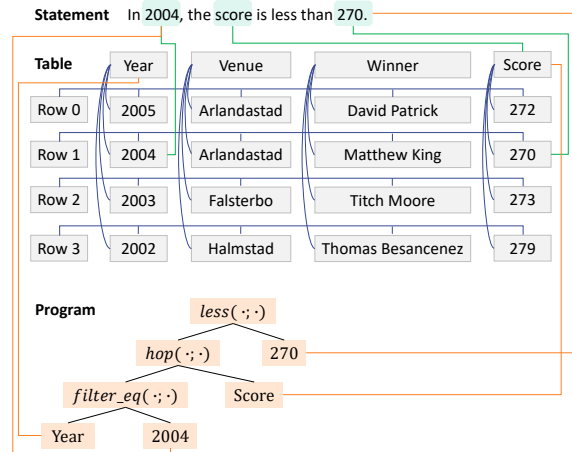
**Statement** In 2004, the score is less than 270.

**Table**

| | Year | Venue | Winner | Score |
|---|---|---|---|---|
| Row 0 | 2005 | Arlandastad | David Patrick | 272 |
| Row 1 | 2004 | Arlandastad | Matthew King | 270 |
| Row 2 | 2003 | Falsterbo | Titch Moore | 273 |
| Row 3 | 2002 | Halmstad | Thomas Besancenez | 279 |

**Program**

$less(\cdot;\cdot)$
$hop(\cdot;\cdot)$ 270
$filter\_eq(\cdot;\cdot)$ Score
Year 2004